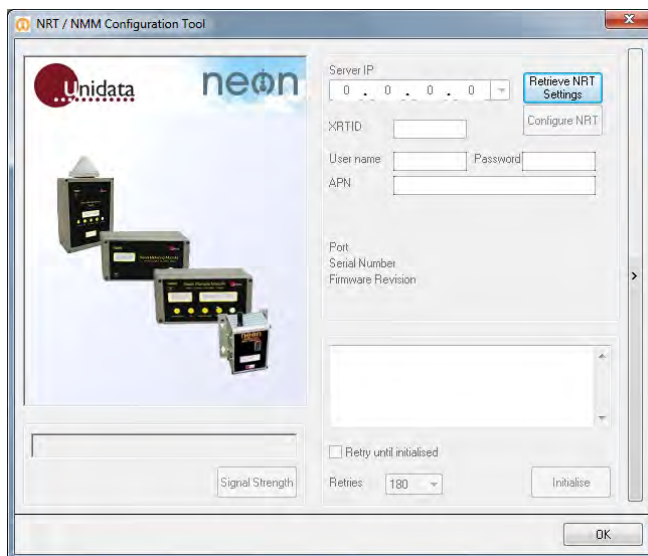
NRT / NMM Configuration Tool

Unidata

neon

Server IP

0 . 0 . 0 . 0

Retrieve NRT Settings

Configure NRT

XRTID

User name

Password

APN

Port

Serial Number

Firmware Revision

Retry until initialised

Retries

180

Initialise

Signal Strength

OK